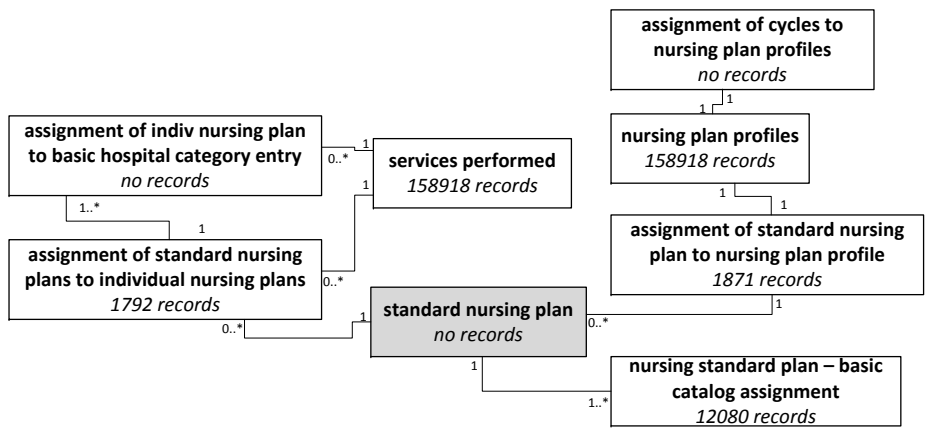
assignment of cycles to nursing plan profiles
no records

1
1

nursing plan profiles
158918 records

assignment of indiv nursing plan to basic hospital category entry
no records

0..*
1

services performed
158918 records

1
1

1..*
1
1

assignment of standard nursing plan to nursing plan profile
1871 records

assignment of standard nursing plans to individual nursing plans
1792 records

0..*

1

standard nursing plan
no records

0..*
1
0..*

1

nursing standard plan – basic catalog assignment
12080 records

1..*